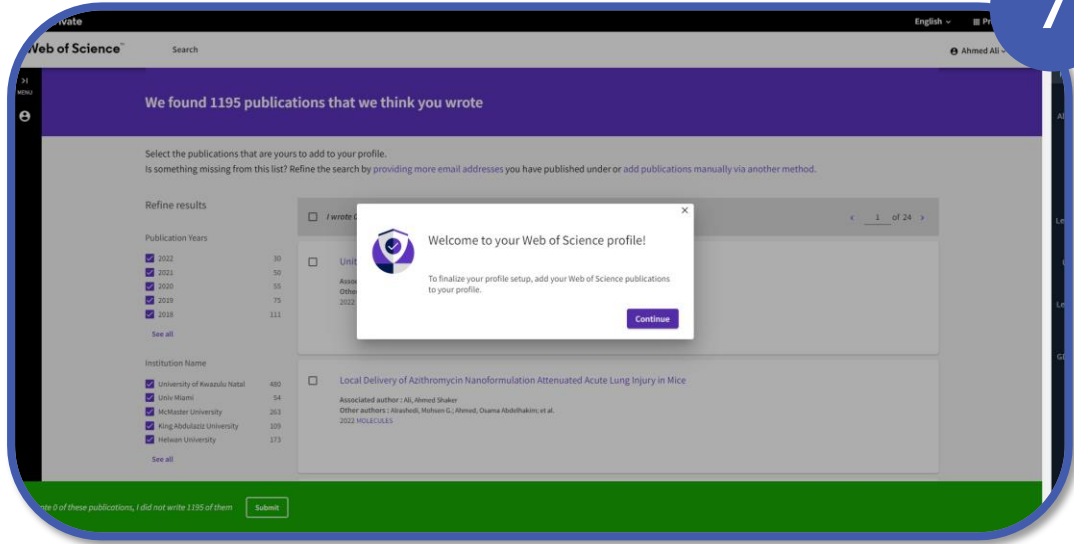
rivate

English ⌄ Pr

Web of Science™ Search

Ahmed Ali

MENU

We found 1195 publications that we think you wrote

Select the publications that are yours to add to your profile.
Is something missing from this list? Refine the search by providing more email addresses you have published under or add publications manually via another method.

Refine results

Publication Years

2022 30
2021 50
2020 55
2019 75
2018 111

See all

Institution Name

University of Kwazulu Natal 480
Univ Miami 54
McMaster University 263
King Abdulaziz University 109
Helwan University 173

See all

I wrote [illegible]

1 of 24

Unit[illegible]

Asso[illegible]
Othe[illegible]
2022

Welcome to your Web of Science profile!

To finalize your profile setup, add your Web of Science publications to your profile.

Continue

Local Delivery of Azithromycin Nanoformulation Attenuated Acute Lung Injury in Mice

Associated author : Ali, Ahmed Shaker
Other authors : Alrashedi, Mohsen G.; Ahmed, Osama Abdelhakim; et al.
2022 MOLECULES

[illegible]ote 0 of these publications, I did not write 1195 of them

Submit